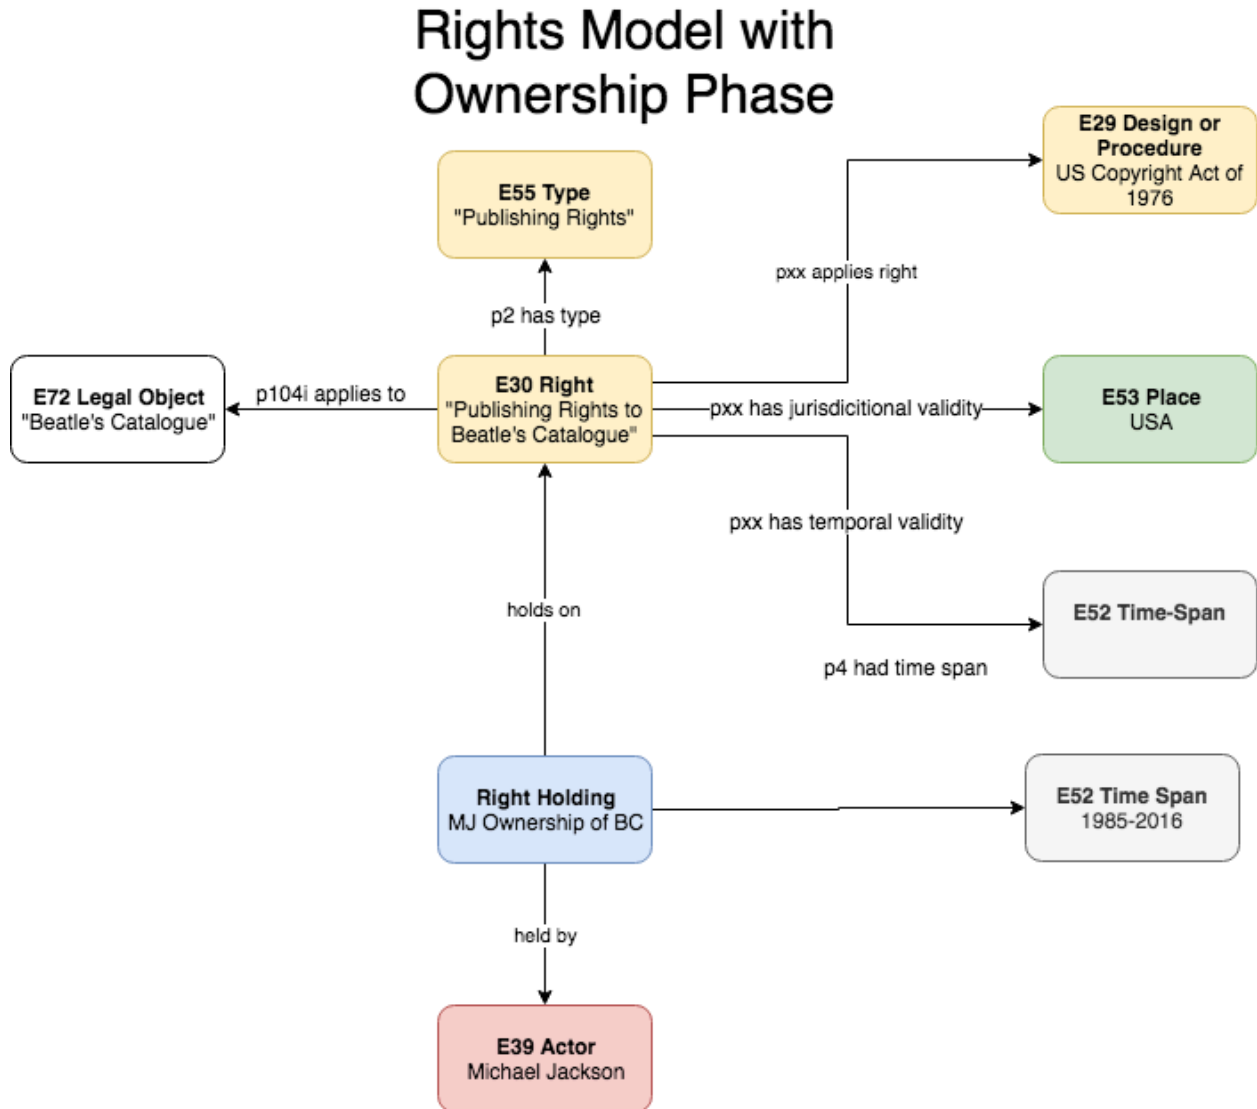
Rights Model with Ownership Phase

E55 Type
"Publishing Rights"

E29 Design or Procedure
US Copyright Act of 1976

pxx applies right

p2 has type

E72 Legal Object
"Beatle's Catalogue"

p104i applies to

E30 Right
"Publishing Rights to Beatle's Catalogue"

pxx has jurisdicitional validity

E53 Place
USA

pxx has temporal validity

E52 Time-Span

holds on

p4 had time span

Right Holding
MJ Ownership of BC

E52 Time Span
1985-2016

held by

E39 Actor
Michael Jackson